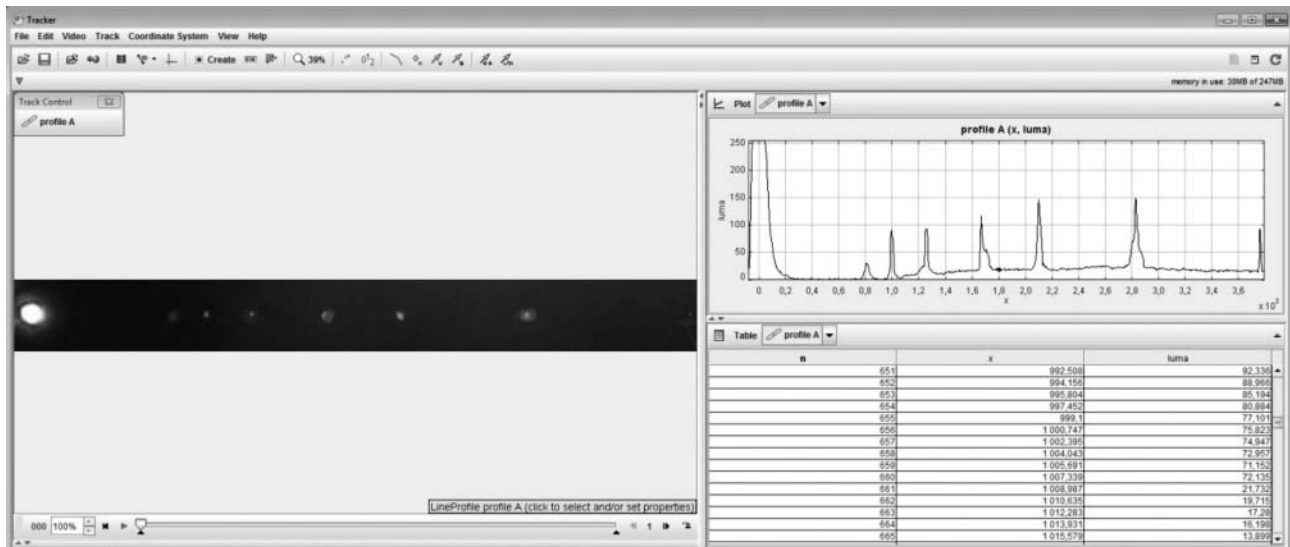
Tracker
File Edit Video Track Coordinate System View Help
Create
39%
memory in use: 30MB of 247MB
Track Control
profile A
Plot profile A
profile A (x, luma)
250
200
150
100
50
0
luma
0 0,2 0,4 0,6 0,8 1,0 1,2 1,4 1,6 1,8 2,0 2,2 2,4 2,6 2,8 3,0 3,2 3,4 3,6
x
$x\,10^3$
Table profile A

| n | x | luma |
|---|---|---|
| 651 | 992,508 | 92,336 |
| 652 | 994,156 | 88,966 |
| 653 | 995,804 | 85,194 |
| 654 | 997,452 | 80,884 |
| 655 | 999,1 | 77,101 |
| 656 | 1 000,747 | 75,823 |
| 657 | 1 002,395 | 74,947 |
| 658 | 1 004,043 | 72,957 |
| 659 | 1 005,691 | 71,152 |
| 660 | 1 007,339 | 72,135 |
| 661 | 1 008,987 | 21,732 |
| 662 | 1 010,635 | 19,715 |
| 663 | 1 012,283 | 17,28 |
| 664 | 1 013,931 | 16,198 |
| 665 | 1 015,579 | 13,899 |

LineProfile profile A (click to select and/or set properties)
000 100%
1